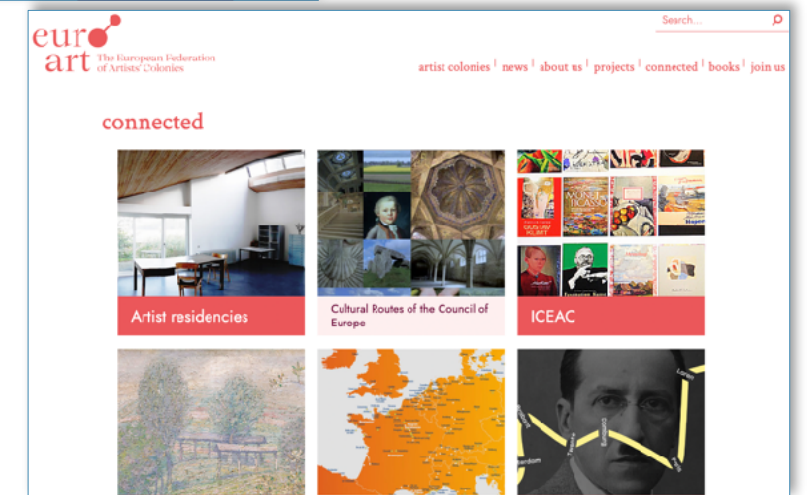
euro
art The European Federation of Artists' Colonies

Search...

artist colonies | news | about us | projects | connected | books | join us

connected

Artist residencies

Cultural Routes of the Council of Europe

ICEAC